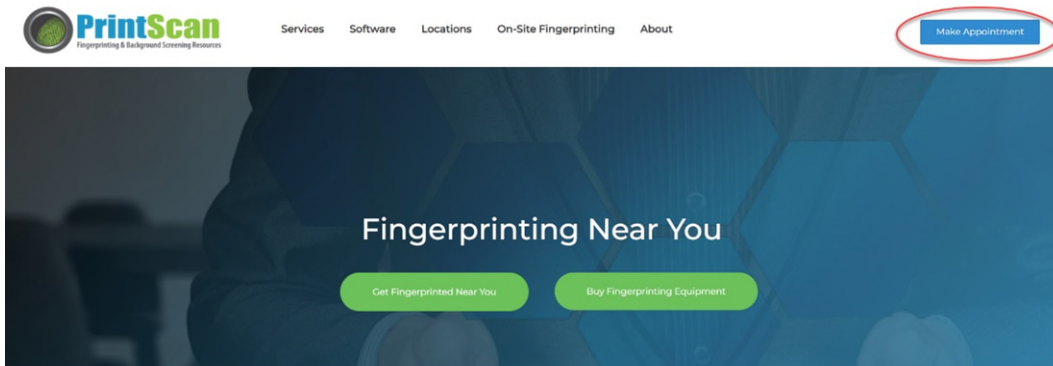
PrintScan
Fingerprinting & Background Screening Resources

Services Software Locations On-Site Fingerprinting About

Make Appointment

Fingerprinting Near You

Get Fingerprinted Near You

Buy Fingerprinting Equipment